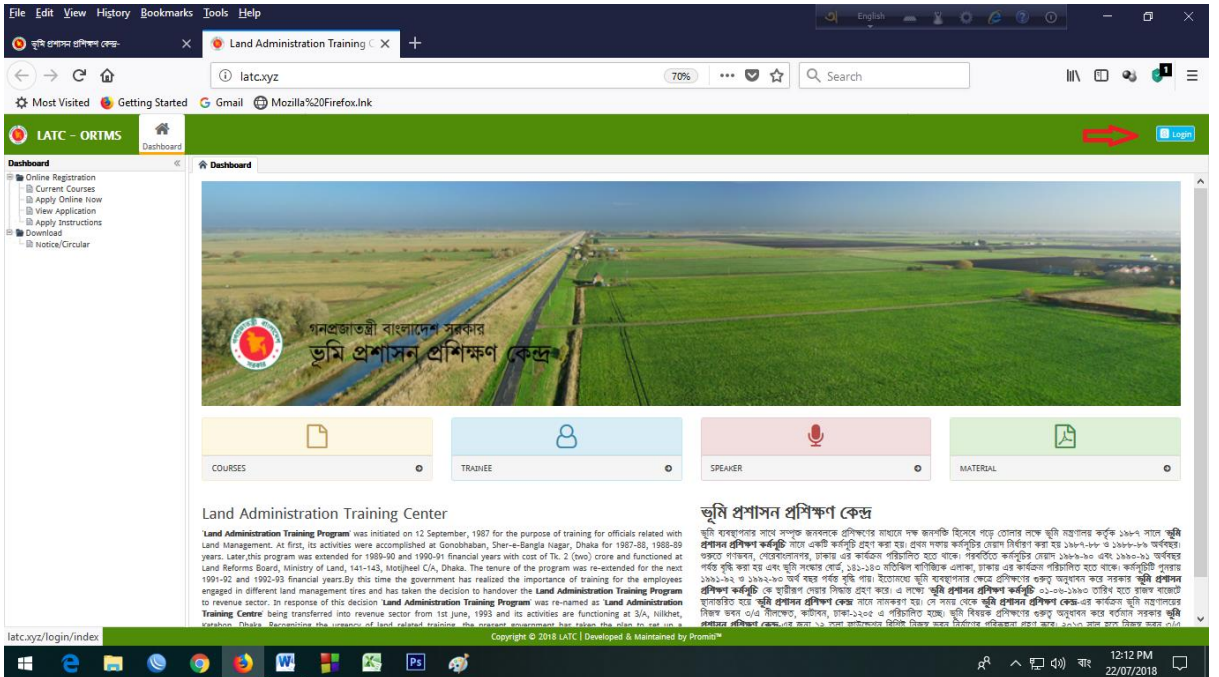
File Edit View History Bookmarks Tools Help

English

ভূমি প্রশাসন প্রশিক্ষণ কেন্দ্র- ×

Land Administration Training C ×

latc.xyz

70%

Search

Most Visited Getting Started Gmail Mozilla%20Firefox.lnk

LATC - ORTMS

Dashboard

Login

Dashboard

Online Registration
Current Courses
Apply Online Now
View Application
Apply Instructions
Download
Notice/Circular

Dashboard

গনপ্রজাতন্ত্রী বাংলাদেশ সরকার
ভূমি প্রশাসন প্রশিক্ষণ কেন্দ্র

COURSES

TRAINEE

SPEAKER

MATERIAL

Land Administration Training Center

'Land Administration Training Program' was initiated on 12 September, 1987 for the purpose of training for officials related with Land Management. At first, its activities were accomplished at Gonobhaban, Sher-e-Bangla Nagar, Dhaka for 1987-88, 1988-89 years. Later,this program was extended for 1989-90 and 1990-91 financial years with cost of Tk. 2 (two) crore and functioned at Land Reforms Board, Ministry of Land, 141-143, Motijheel C/A, Dhaka. The tenure of the program was re-extended for the next 1991-92 and 1992-93 financial years.By this time the government has realized the importance of training for the employees engaged in different land management tires and has taken the decision to handover the Land Administration Training Program to revenue sector. In response of this decision 'Land Administration Training Program' was re-named as 'Land Administration Training Centre' being transferred into revenue sector from 1st June, 1993 and its activities are functioning at 3/A, Nilkhet, Katabon, Dhaka. Recognizing the urgency of land related training, the present government has taken the plan to set up a

ভূমি প্রশাসন প্রশিক্ষণ কেন্দ্র

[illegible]

latc.xyz/login/index

Copyright © 2018 LATC | Developed & Maintained by Promiti™

12:12 PM
22/07/2018